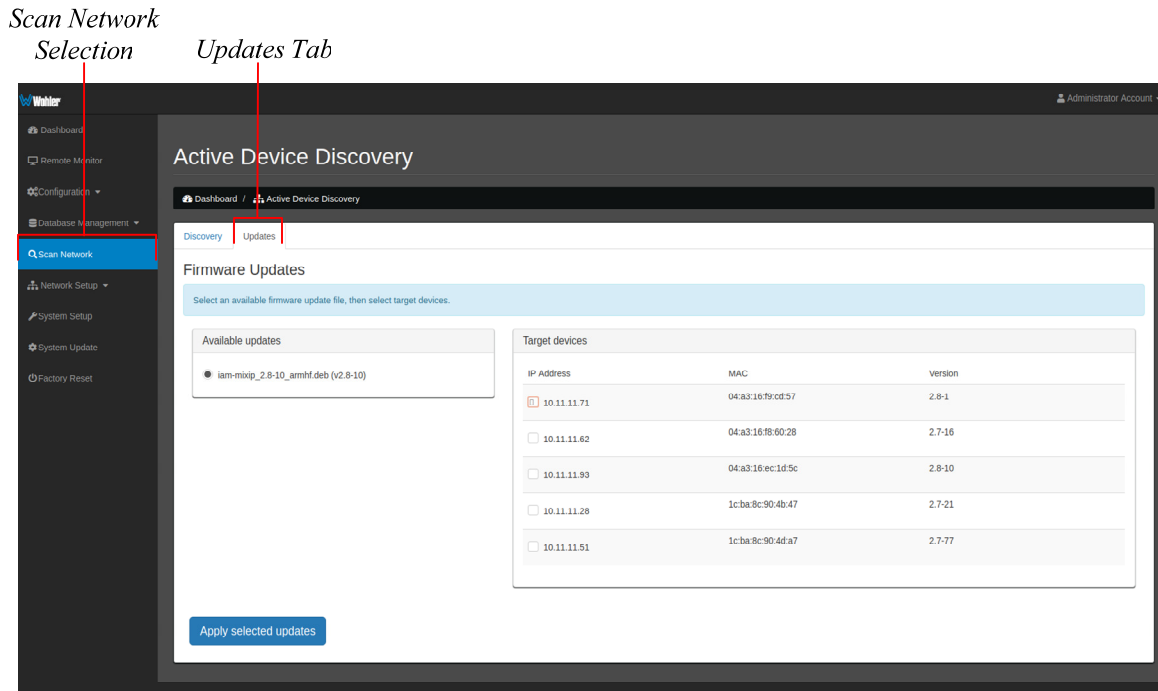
Scan Network Selection

Updates Tab

Wohler

Administrator Account

Dashboard

Remote Monitor

Configuration

Database Management

Scan Network

Network Setup

System Setup

System Update

Factory Reset

Active Device Discovery

Dashboard / Active Device Discovery

Discovery Updates

Firmware Updates

Select an available firmware update file, then select target devices.

Available updates

iam-mixip_2.8-10_armhf.deb (v2.8-10)

Target devices

| IP Address | MAC | Version |
|---|---|---|
| 10.11.11.71 | 04:a3:16:f9:cd:57 | 2.8-1 |
| 10.11.11.62 | 04:a3:16:f8:60:28 | 2.7-16 |
| 10.11.11.93 | 04:a3:16:ec:1d:5c | 2.8-10 |
| 10.11.11.28 | 1c:ba:8c:90:4b:47 | 2.7-21 |
| 10.11.11.51 | 1c:ba:8c:90:4d:a7 | 2.7-77 |

Apply selected updates